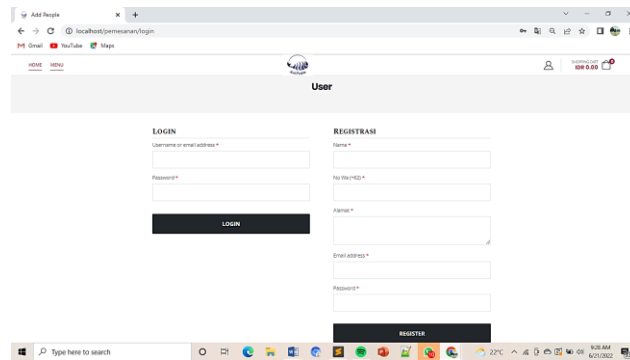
Add People
localhost/pemesanan/login
Gmail YouTube Maps
HOME MENU
SHOPPING CART
IDR 0.00
0
User
LOGIN
Username or email address *
Password *
LOGIN
REGISTRASI
Nama *
No Wa (+62) *
Alamat *
Email address *
Password *
REGISTER
Type here to search
22°C
9:20 AM
6/21/2022